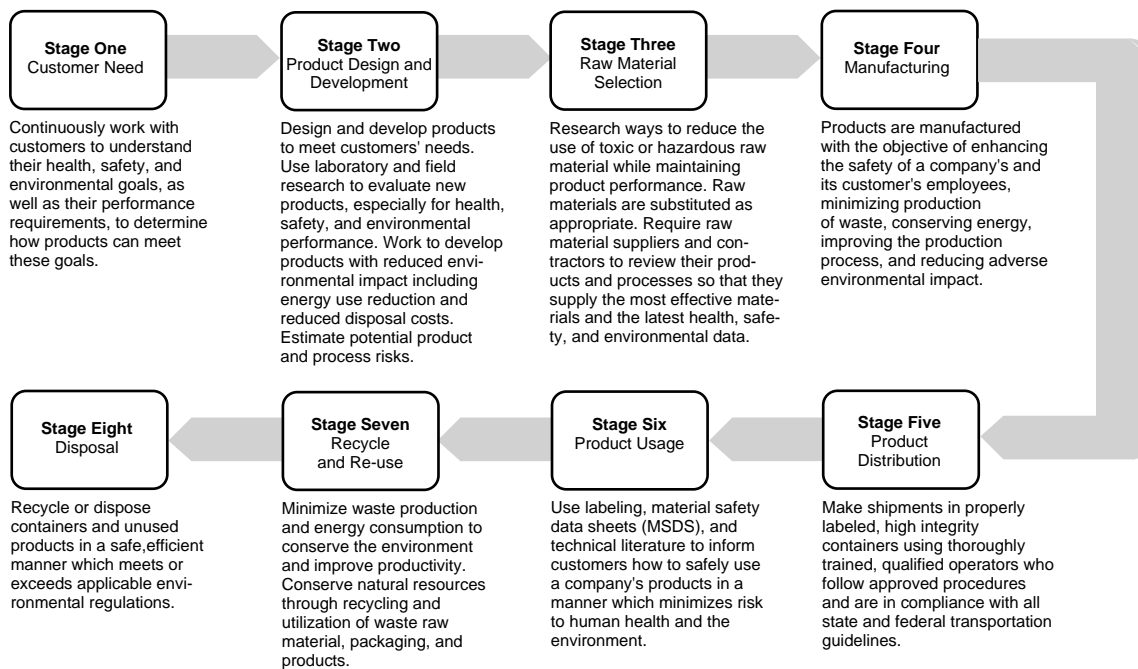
**Stage One**
Customer Need

Continuously work with customers to understand their health, safety, and environmental goals, as well as their performance requirements, to determine how products can meet these goals.

**Stage Two**
Product Design and Development

Design and develop products to meet customers' needs. Use laboratory and field research to evaluate new products, especially for health, safety, and environmental performance. Work to develop products with reduced environmental impact including energy use reduction and reduced disposal costs. Estimate potential product and process risks.

**Stage Three**
Raw Material Selection

Research ways to reduce the use of toxic or hazardous raw material while maintaining product performance. Raw materials are substituted as appropriate. Require raw material suppliers and contractors to review their products and processes so that they supply the most effective materials and the latest health, safety, and environmental data.

**Stage Four**
Manufacturing

Products are manufactured with the objective of enhancing the safety of a company's and its customer's employees, minimizing production of waste, conserving energy, improving the production process, and reducing adverse environmental impact.

**Stage Five**
Product Distribution

Make shipments in properly labeled, high integrity containers using thoroughly trained, qualified operators who follow approved procedures and are in compliance with all state and federal transportation guidelines.

**Stage Six**
Product Usage

Use labeling, material safety data sheets (MSDS), and technical literature to inform customers how to safely use a company's products in a manner which minimizes risk to human health and the environment.

**Stage Seven**
Recycle and Re-use

Minimize waste production and energy consumption to conserve the environment and improve productivity. Conserve natural resources through recycling and utilization of waste raw material, packaging, and products.

**Stage Eight**
Disposal

Recycle or dispose containers and unused products in a safe,efficient manner which meets or exceeds applicable environmental regulations.